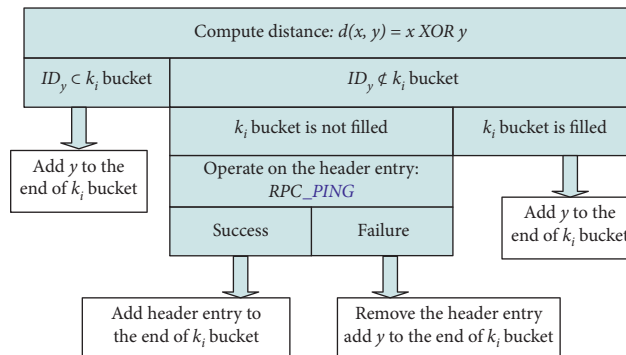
Compute distance: $d(x, y) = x\ XOR\ y$

$ID_y \subset k_i$ bucket

$ID_y \not\subset k_i$ bucket

$k_i$ bucket is not filled

$k_i$ bucket is filled

Add $y$ to the end of $k_i$ bucket

Operate on the header entry: RPC_PING

Success

Failure

Add $y$ to the end of $k_i$ bucket

Add header entry to the end of $k_i$ bucket

Remove the header entry add $y$ to the end of $k_i$ bucket